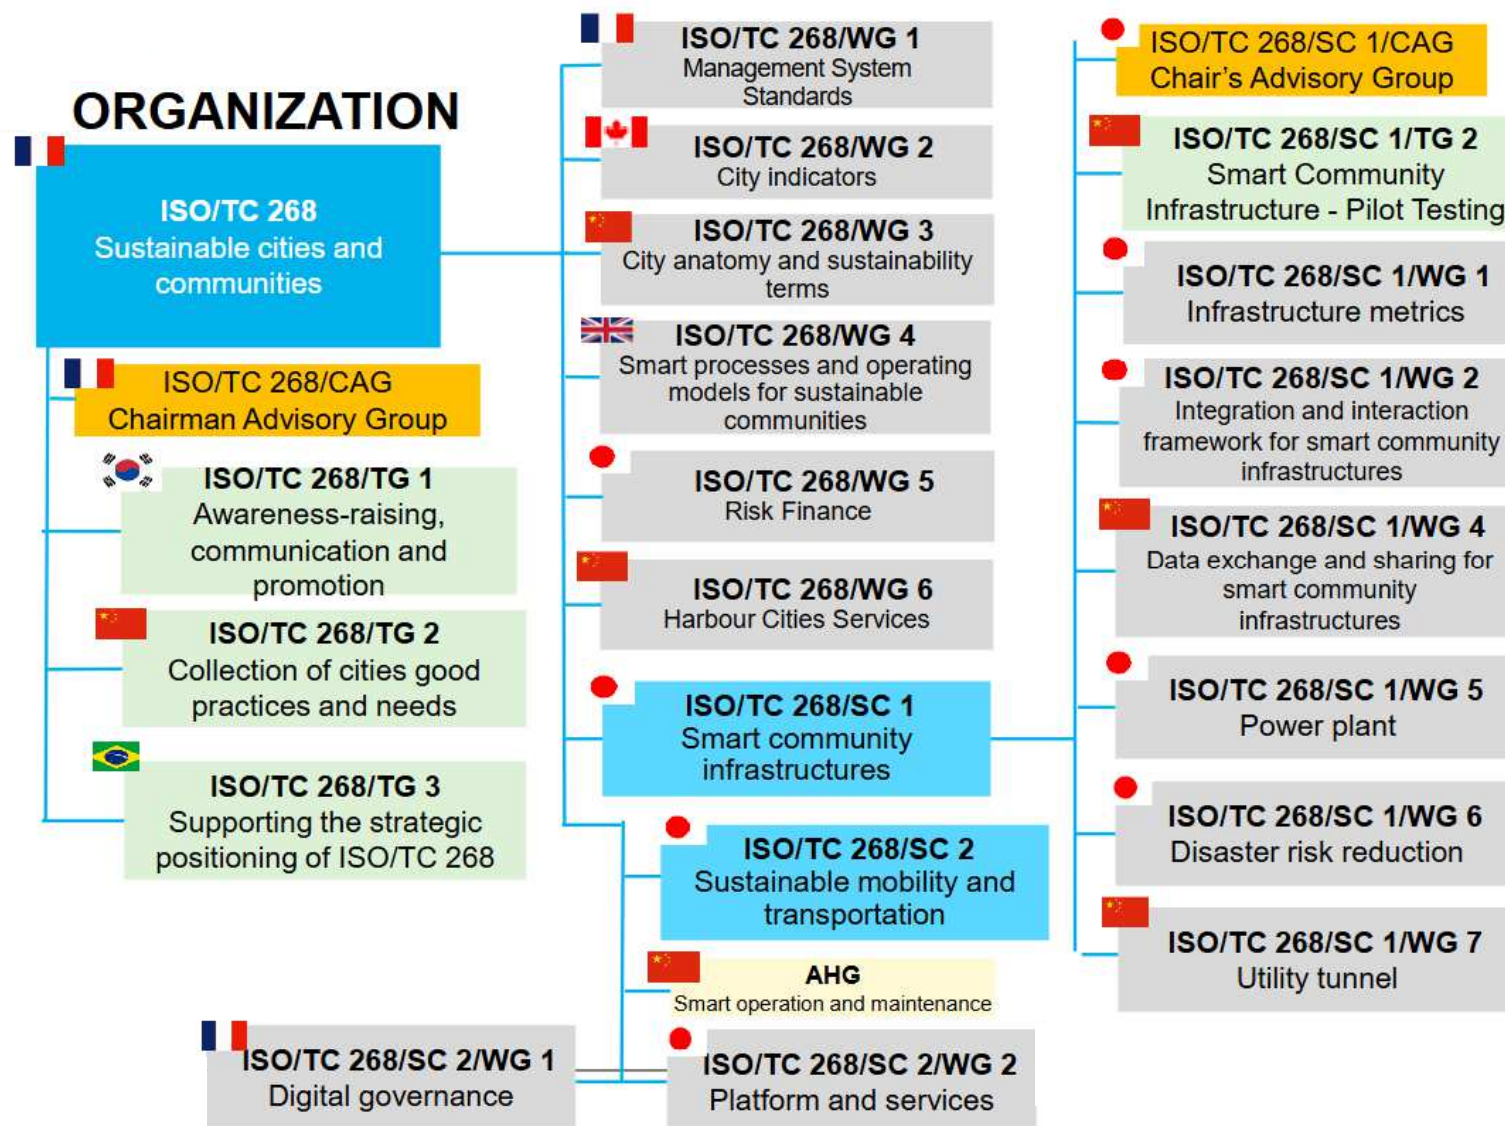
ORGANIZATION

ISO/TC 268
Sustainable cities and communities

ISO/TC 268/CAG
Chairman Advisory Group

ISO/TC 268/TG 1
Awareness-raising, communication and promotion

ISO/TC 268/TG 2
Collection of cities good practices and needs

ISO/TC 268/TG 3
Supporting the strategic positioning of ISO/TC 268

ISO/TC 268/WG 1
Management System Standards

ISO/TC 268/WG 2
City indicators

ISO/TC 268/WG 3
City anatomy and sustainability terms

ISO/TC 268/WG 4
Smart processes and operating models for sustainable communities

ISO/TC 268/WG 5
Risk Finance

ISO/TC 268/WG 6
Harbour Cities Services

ISO/TC 268/SC 1
Smart community infrastructures

ISO/TC 268/SC 2
Sustainable mobility and transportation

AHG
Smart operation and maintenance

ISO/TC 268/SC 2/WG 1
Digital governance

ISO/TC 268/SC 2/WG 2
Platform and services

ISO/TC 268/SC 1/CAG
Chair's Advisory Group

ISO/TC 268/SC 1/TG 2
Smart Community Infrastructure - Pilot Testing

ISO/TC 268/SC 1/WG 1
Infrastructure metrics

ISO/TC 268/SC 1/WG 2
Integration and interaction framework for smart community infrastructures

ISO/TC 268/SC 1/WG 4
Data exchange and sharing for smart community infrastructures

ISO/TC 268/SC 1/WG 5
Power plant

ISO/TC 268/SC 1/WG 6
Disaster risk reduction

ISO/TC 268/SC 1/WG 7
Utility tunnel